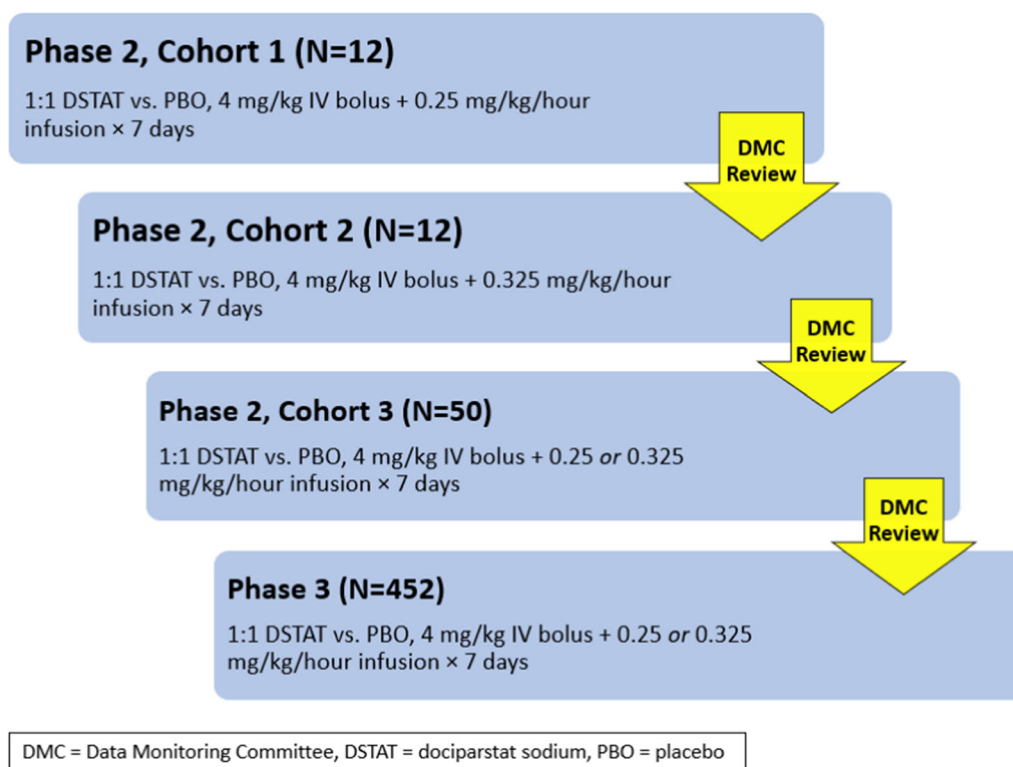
Phase 2, Cohort 1 (N=12)

1:1 DSTAT vs. PBO, 4 mg/kg IV bolus + 0.25 mg/kg/hour infusion × 7 days

DMC Review

Phase 2, Cohort 2 (N=12)

1:1 DSTAT vs. PBO, 4 mg/kg IV bolus + 0.325 mg/kg/hour infusion × 7 days

DMC Review

Phase 2, Cohort 3 (N=50)

1:1 DSTAT vs. PBO, 4 mg/kg IV bolus + 0.25 *or* 0.325 mg/kg/hour infusion × 7 days

DMC Review

Phase 3 (N=452)

1:1 DSTAT vs. PBO, 4 mg/kg IV bolus + 0.25 *or* 0.325 mg/kg/hour infusion × 7 days

DMC = Data Monitoring Committee, DSTAT = dociparstat sodium, PBO = placebo